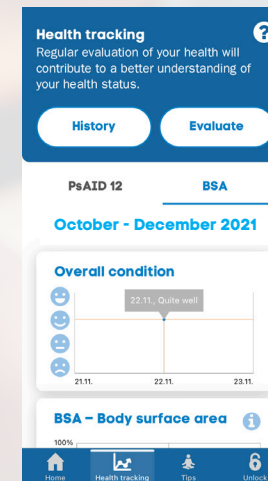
Health tracking
Regular evaluation of your health will contribute to a better understanding of your health status.

History

Evaluate

PsAID 12

BSA

October - December 2021

Overall condition

22.11., Quite well

21.11.

22.11.

23.11.

BSA – Body surface area

100%

Home

Health tracking

Tips

Unlock